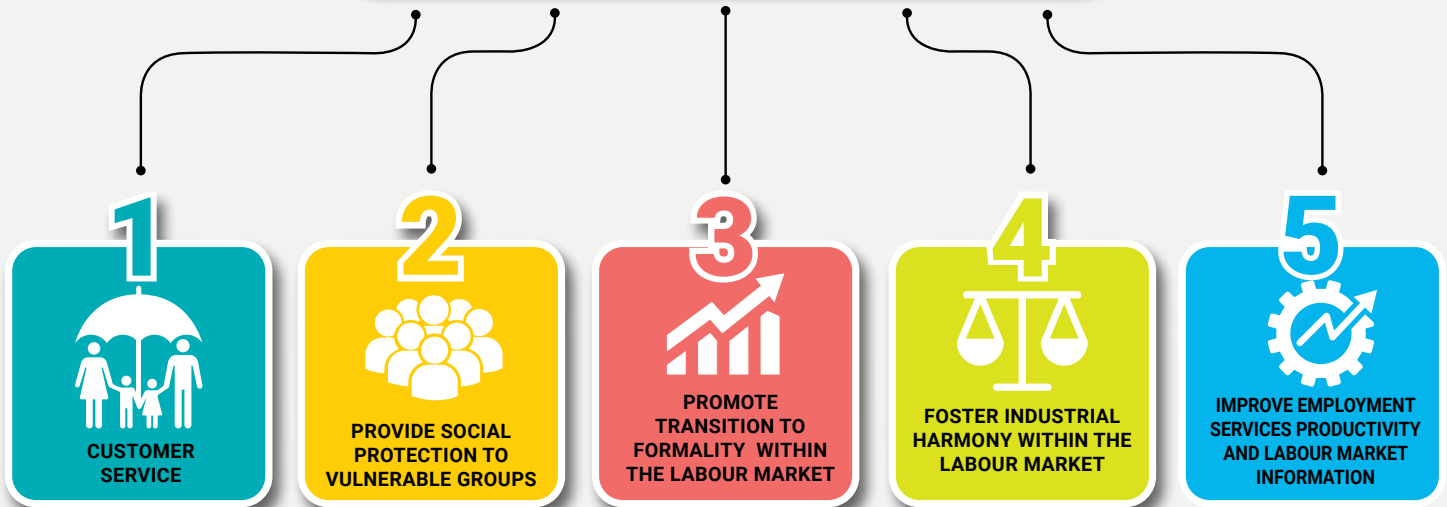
1

CUSTOMER SERVICE

2

PROVIDE SOCIAL PROTECTION TO VULNERABLE GROUPS

3

PROMOTE TRANSITION TO FORMALITY WITHIN THE LABOUR MARKET

4

FOSTER INDUSTRIAL HARMONY WITHIN THE LABOUR MARKET

5

IMPROVE EMPLOYMENT SERVICES PRODUCTIVITY AND LABOUR MARKET INFORMATION